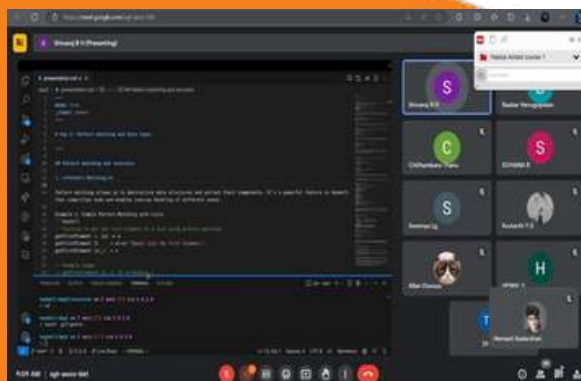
https://meet.google.com/cgf-aexs-tkh

Shivaraj B V (Presenting)

Shivaraj B.V.

Raakan Venugopalan

Chithambara Thanu

SOHANA B

Sreenivas Lg

Kuntarth T D

Allen Dcosta

HP

Hemant Sudarshan

9:09 AM | cgf-aexs-tkh

Pattern Matching and Data Types

Pattern matching allows us to destructure data structures and extract their components. It's a powerful feature in Haskell that simplifies code and enables concise handling of different cases.

Example 1: Simple Pattern Matching with Lists

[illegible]